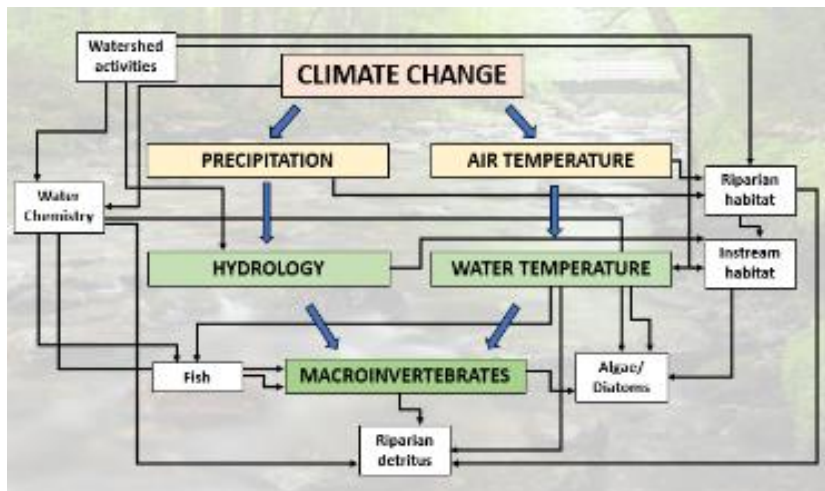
Watershed activities

CLIMATE CHANGE

PRECIPITATION

AIR TEMPERATURE

Riparian habitat

Water Chemistry

HYDROLOGY

WATER TEMPERATURE

Instream habitat

Fish

MACROINVERTEBRATES

Algae/ Diatoms

Riparian detritus